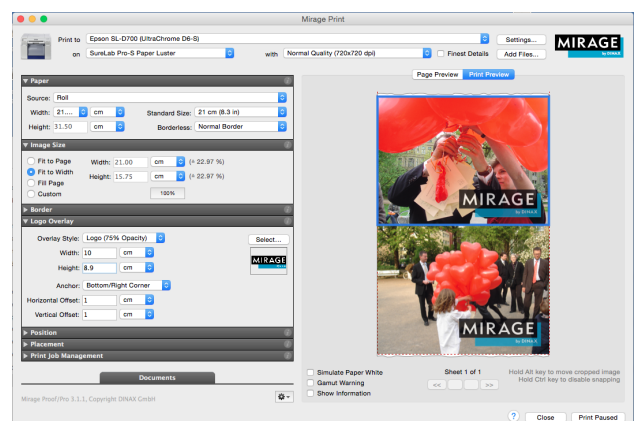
Mirage Print

Print to Epson SL-D700 (UltraChrome D6-S)
on SureLab Pro-S Paper Luster
with Normal Quality (720x720 dpi)
Finest Details
Settings...
Add Files...
MIRAGE by DINAX

Paper
Source: Roll
Width: 21.... cm
Standard Size: 21 cm (8.3 in)
Height: 31.50 cm
Borderless: Normal Border

Image Size
Fit to Page
Fit to Width
Fill Page
Custom
Width: 21.00 cm (≙ 22.97 %)
Height: 15.75 cm (≙ 22.97 %)
100%

Border
Logo Overlay
Overlay Style: Logo (75% Opacity)
Select...
Width: 10 cm
Height: 8.9 cm
MIRAGE
Anchor: Bottom/Right Corner
Horizontal Offset: 1 cm
Vertical Offset: 1 cm

Position
Placement
Print Job Management

Documents

Mirage Proof/Pro 3.1.1, Copyright DINAX GmbH

Page Preview
Print Preview

MIRAGE by DINAX
MIRAGE by DINAX

Simulate Paper White
Gamut Warning
Show Information
Sheet 1 of 1
<< >>
Hold Alt key to move cropped image
Hold Ctrl key to disable snapping

?
Close
Print Paused